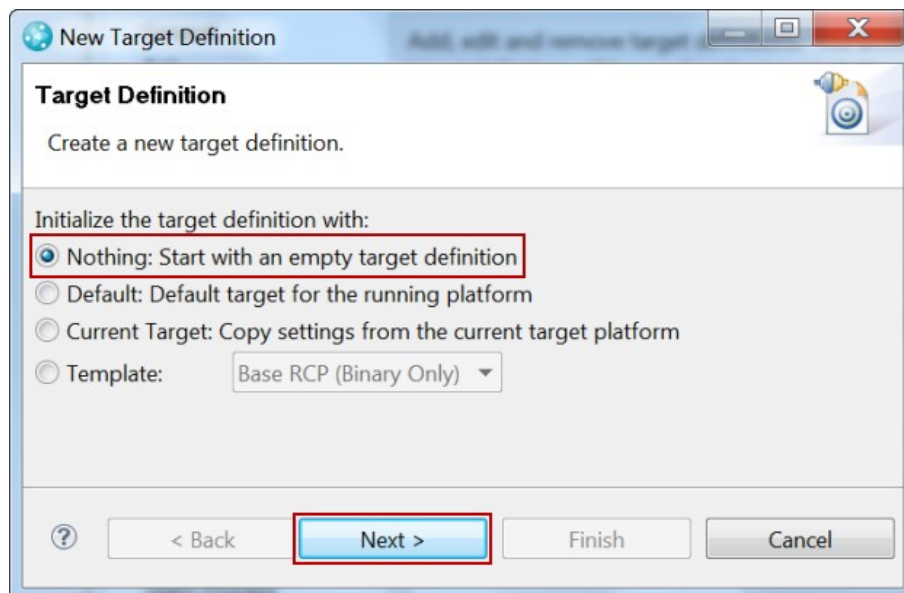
New Target Definition

Target Definition

Create a new target definition.

Initialize the target definition with:
Nothing: Start with an empty target definition
Default: Default target for the running platform
Current Target: Copy settings from the current target platform
Template: Base RCP (Binary Only)

?
< Back
Next >
Finish
Cancel